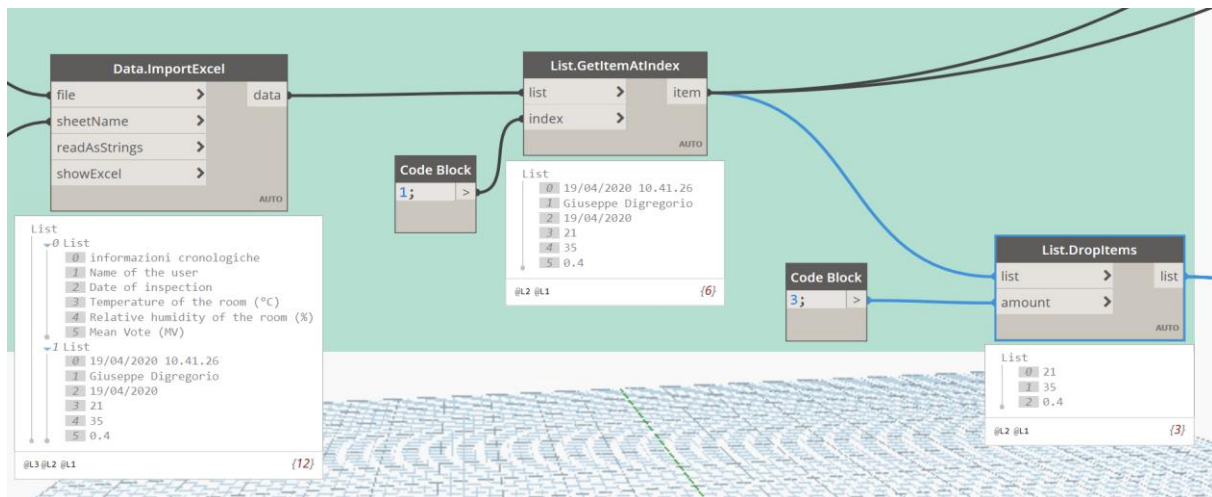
Data.ImportExcel
file >
sheetName >
readAsStrings >
showExcel >
data
AUTO

List
0 List
0 informazioni cronologiche
1 Name of the user
2 Date of inspection
3 Temperature of the room (°C)
4 Relative humidity of the room (%)
5 Mean Vote (MV)
1 List
0 19/04/2020 10.41.26
1 Giuseppe Digregorio
2 19/04/2020
3 21
4 35
5 0.4
@L3 @L2 @L1 {12}

Code Block
1; >

List.GetItemAtIndex
list >
index >
item
AUTO

List
0 19/04/2020 10.41.26
1 Giuseppe Digregorio
2 19/04/2020
3 21
4 35
5 0.4
@L2 @L1 {6}

Code Block
3; >

List.DropItems
list >
amount >
list
AUTO

List
0 21
1 35
2 0.4
@L2 @L1 {3}